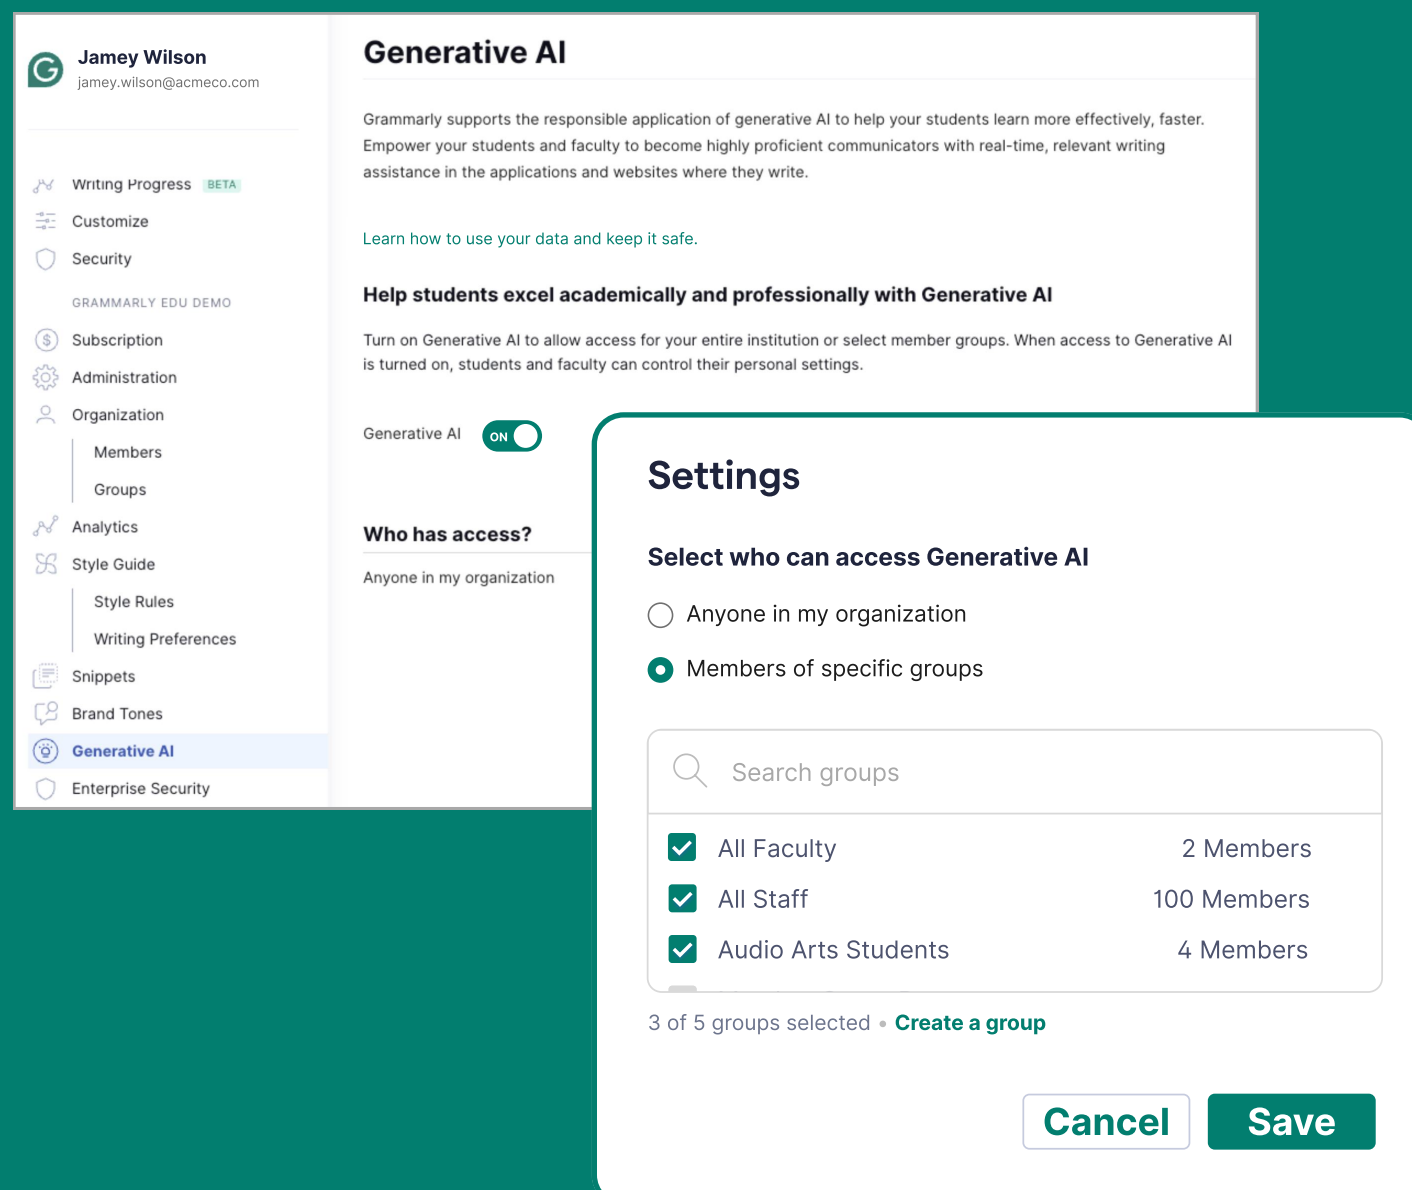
Jamey Wilson
jamey.wilson@acmeco.com

Writing Progress BETA
Customize
Security

GRAMMARLY EDU DEMO
Subscription
Administration
Organization
Members
Groups
Analytics
Style Guide
Style Rules
Writing Preferences
Snippets
Brand Tones
Generative AI
Enterprise Security

Generative AI

Grammarly supports the responsible application of generative AI to help your students learn more effectively, faster. Empower your students and faculty to become highly proficient communicators with real-time, relevant writing assistance in the applications and websites where they write.

Learn how to use your data and keep it safe.

Help students excel academically and professionally with Generative AI

Turn on Generative AI to allow access for your entire institution or select member groups. When access to Generative AI is turned on, students and faculty can control their personal settings.

Generative AI ON

Who has access?

Anyone in my organization

Settings

Select who can access Generative AI

Anyone in my organization

Members of specific groups

Search groups

| All Faculty | 2 Members |
|---|---|
| All Staff | 100 Members |
| Audio Arts Students | 4 Members |

3 of 5 groups selected • Create a group

Cancel
Save